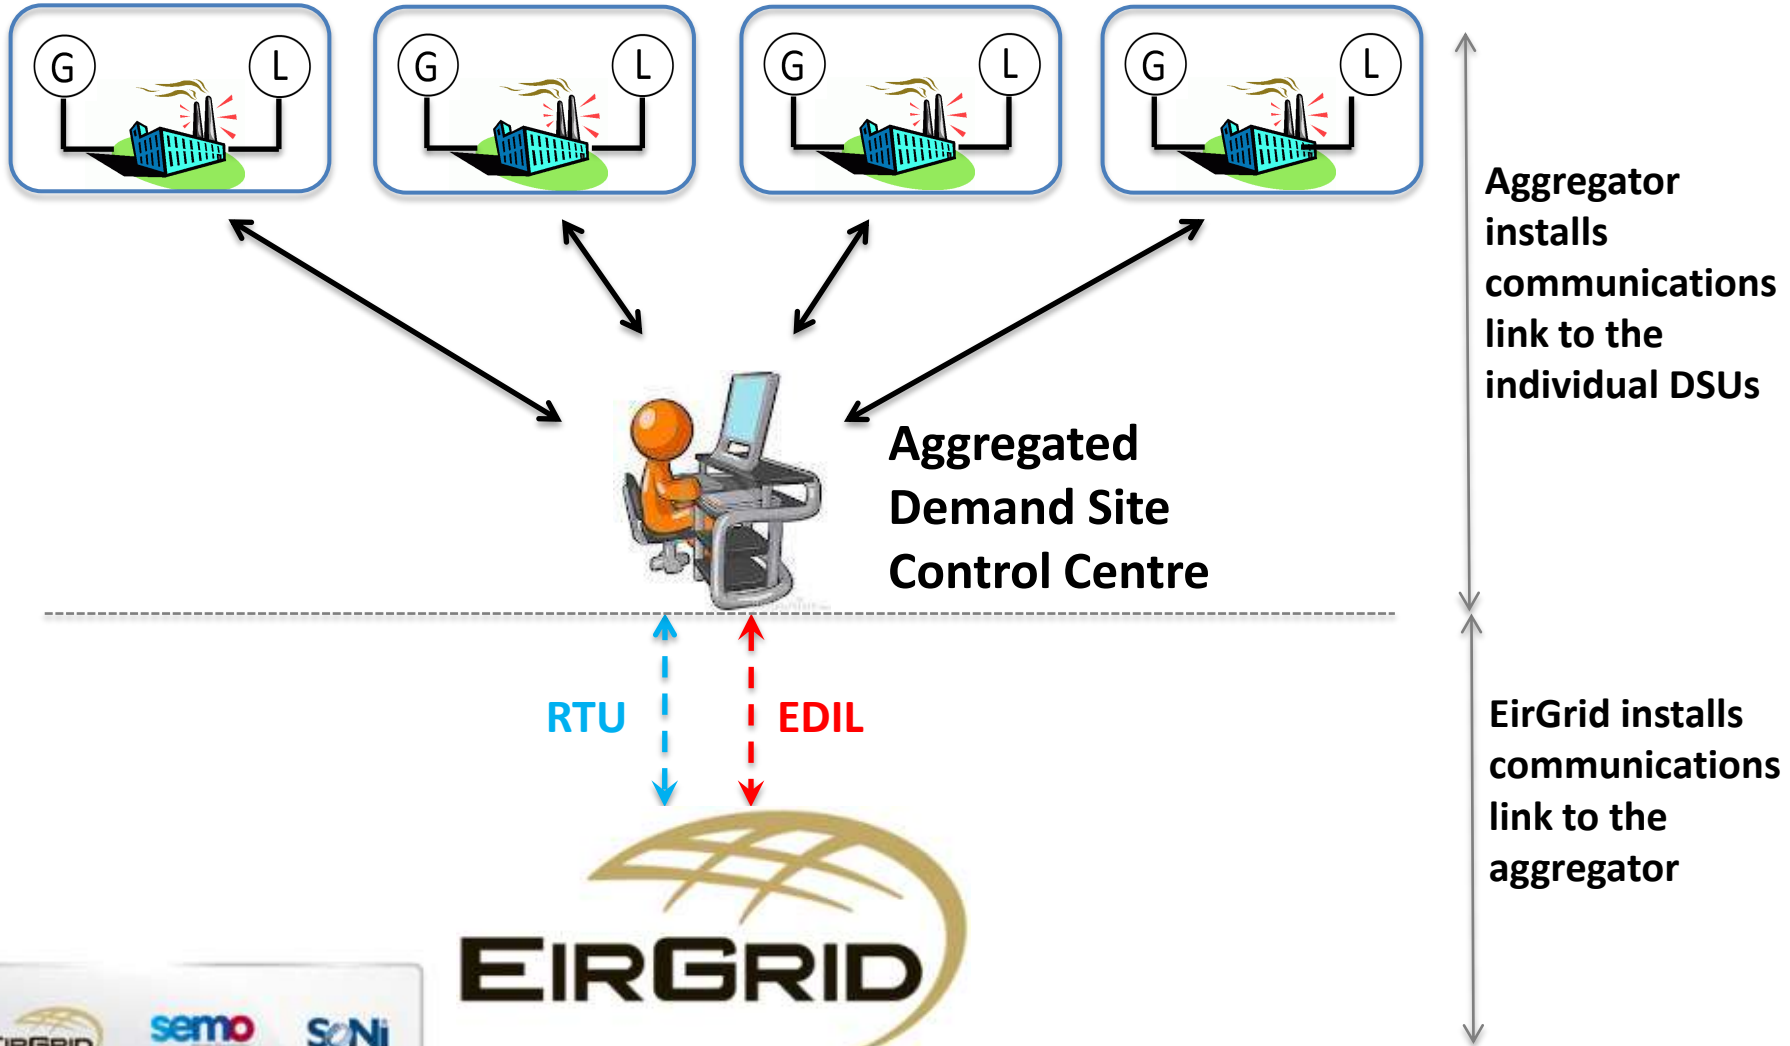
G L

G L

G L

G L

Aggregator installs communications link to the individual DSUs

Aggregated Demand Site Control Centre

RTU

EDIL

EirGrid installs communications link to the aggregator

EIRGRID

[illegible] semo SONi